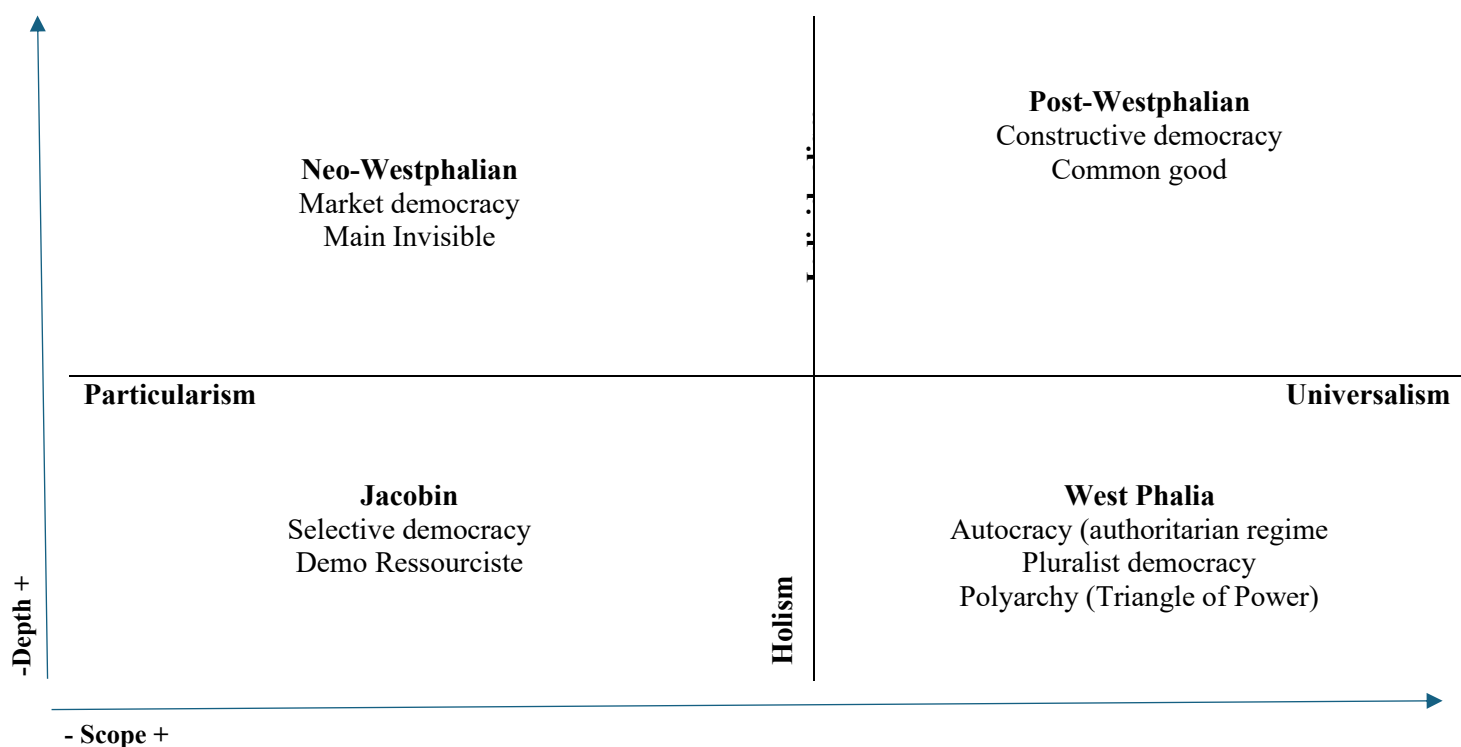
Neo-Westphalian
Market democracy
Main Invisible

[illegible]

Post-Westphalian
Constructive democracy
Common good

Particularism

Universalism

Jacobin
Selective democracy
Demo Ressourciste

Holism

West Phalia
Autocracy (authoritarian regime
Pluralist democracy
Polyarchy (Triangle of Power)

-Depth +

- Scope +